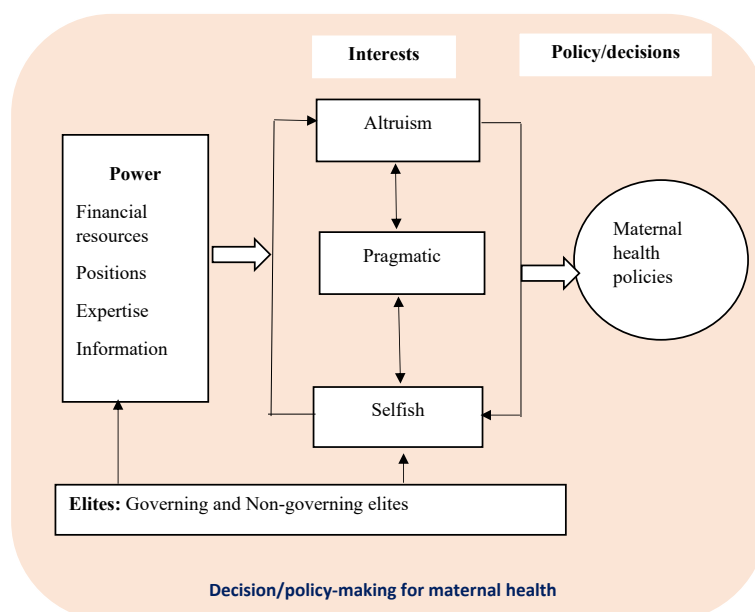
Interests

Policy/decisions

Power

Financial resources

Positions

Expertise

Information

Altruism

Pragmatic

Selfish

Maternal health policies

Elites: Governing and Non-governing elites

Decision/policy-making for maternal health